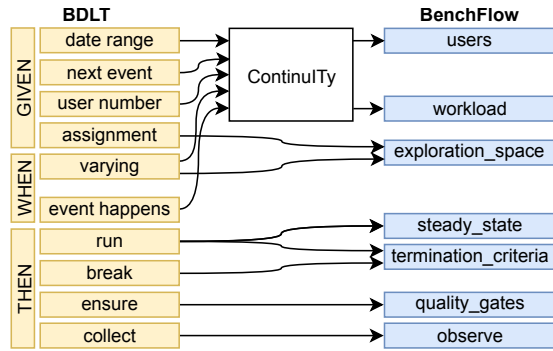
BDLT

GIVEN
date range
next event
user number
assignment

WHEN
varying
event happens

THEN
run
break
ensure
collect

ContinuITy

BenchFlow
users
workload
exploration_space
steady_state
termination_criteria
quality_gates
observe